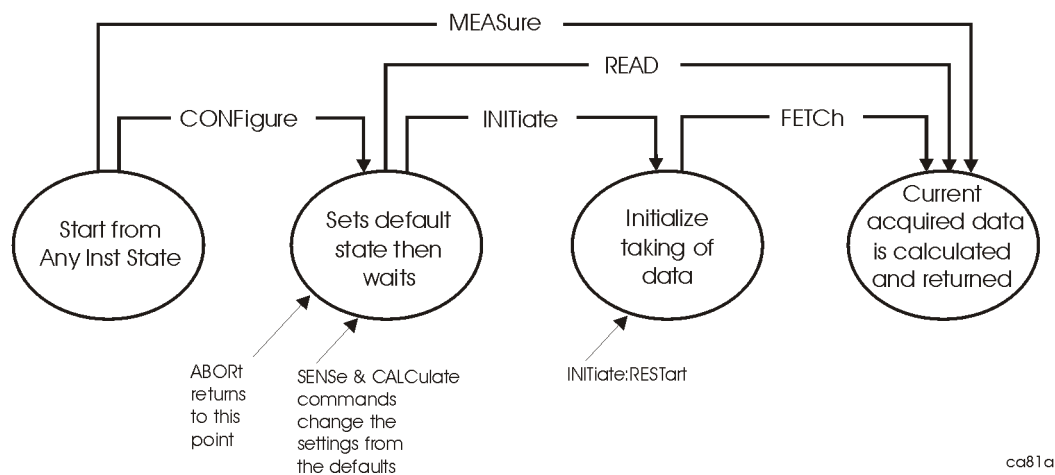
MEASure

READ

CONFigure

INITiate

FETCh

Start from Any Inst State

Sets default state then waits

Initialize taking of data

Current acquired data is calculated and returned

ABORt returns to this point

SENSe & CALCulate commands change the settings from the defaults

INITiate:RESTart

ca81a